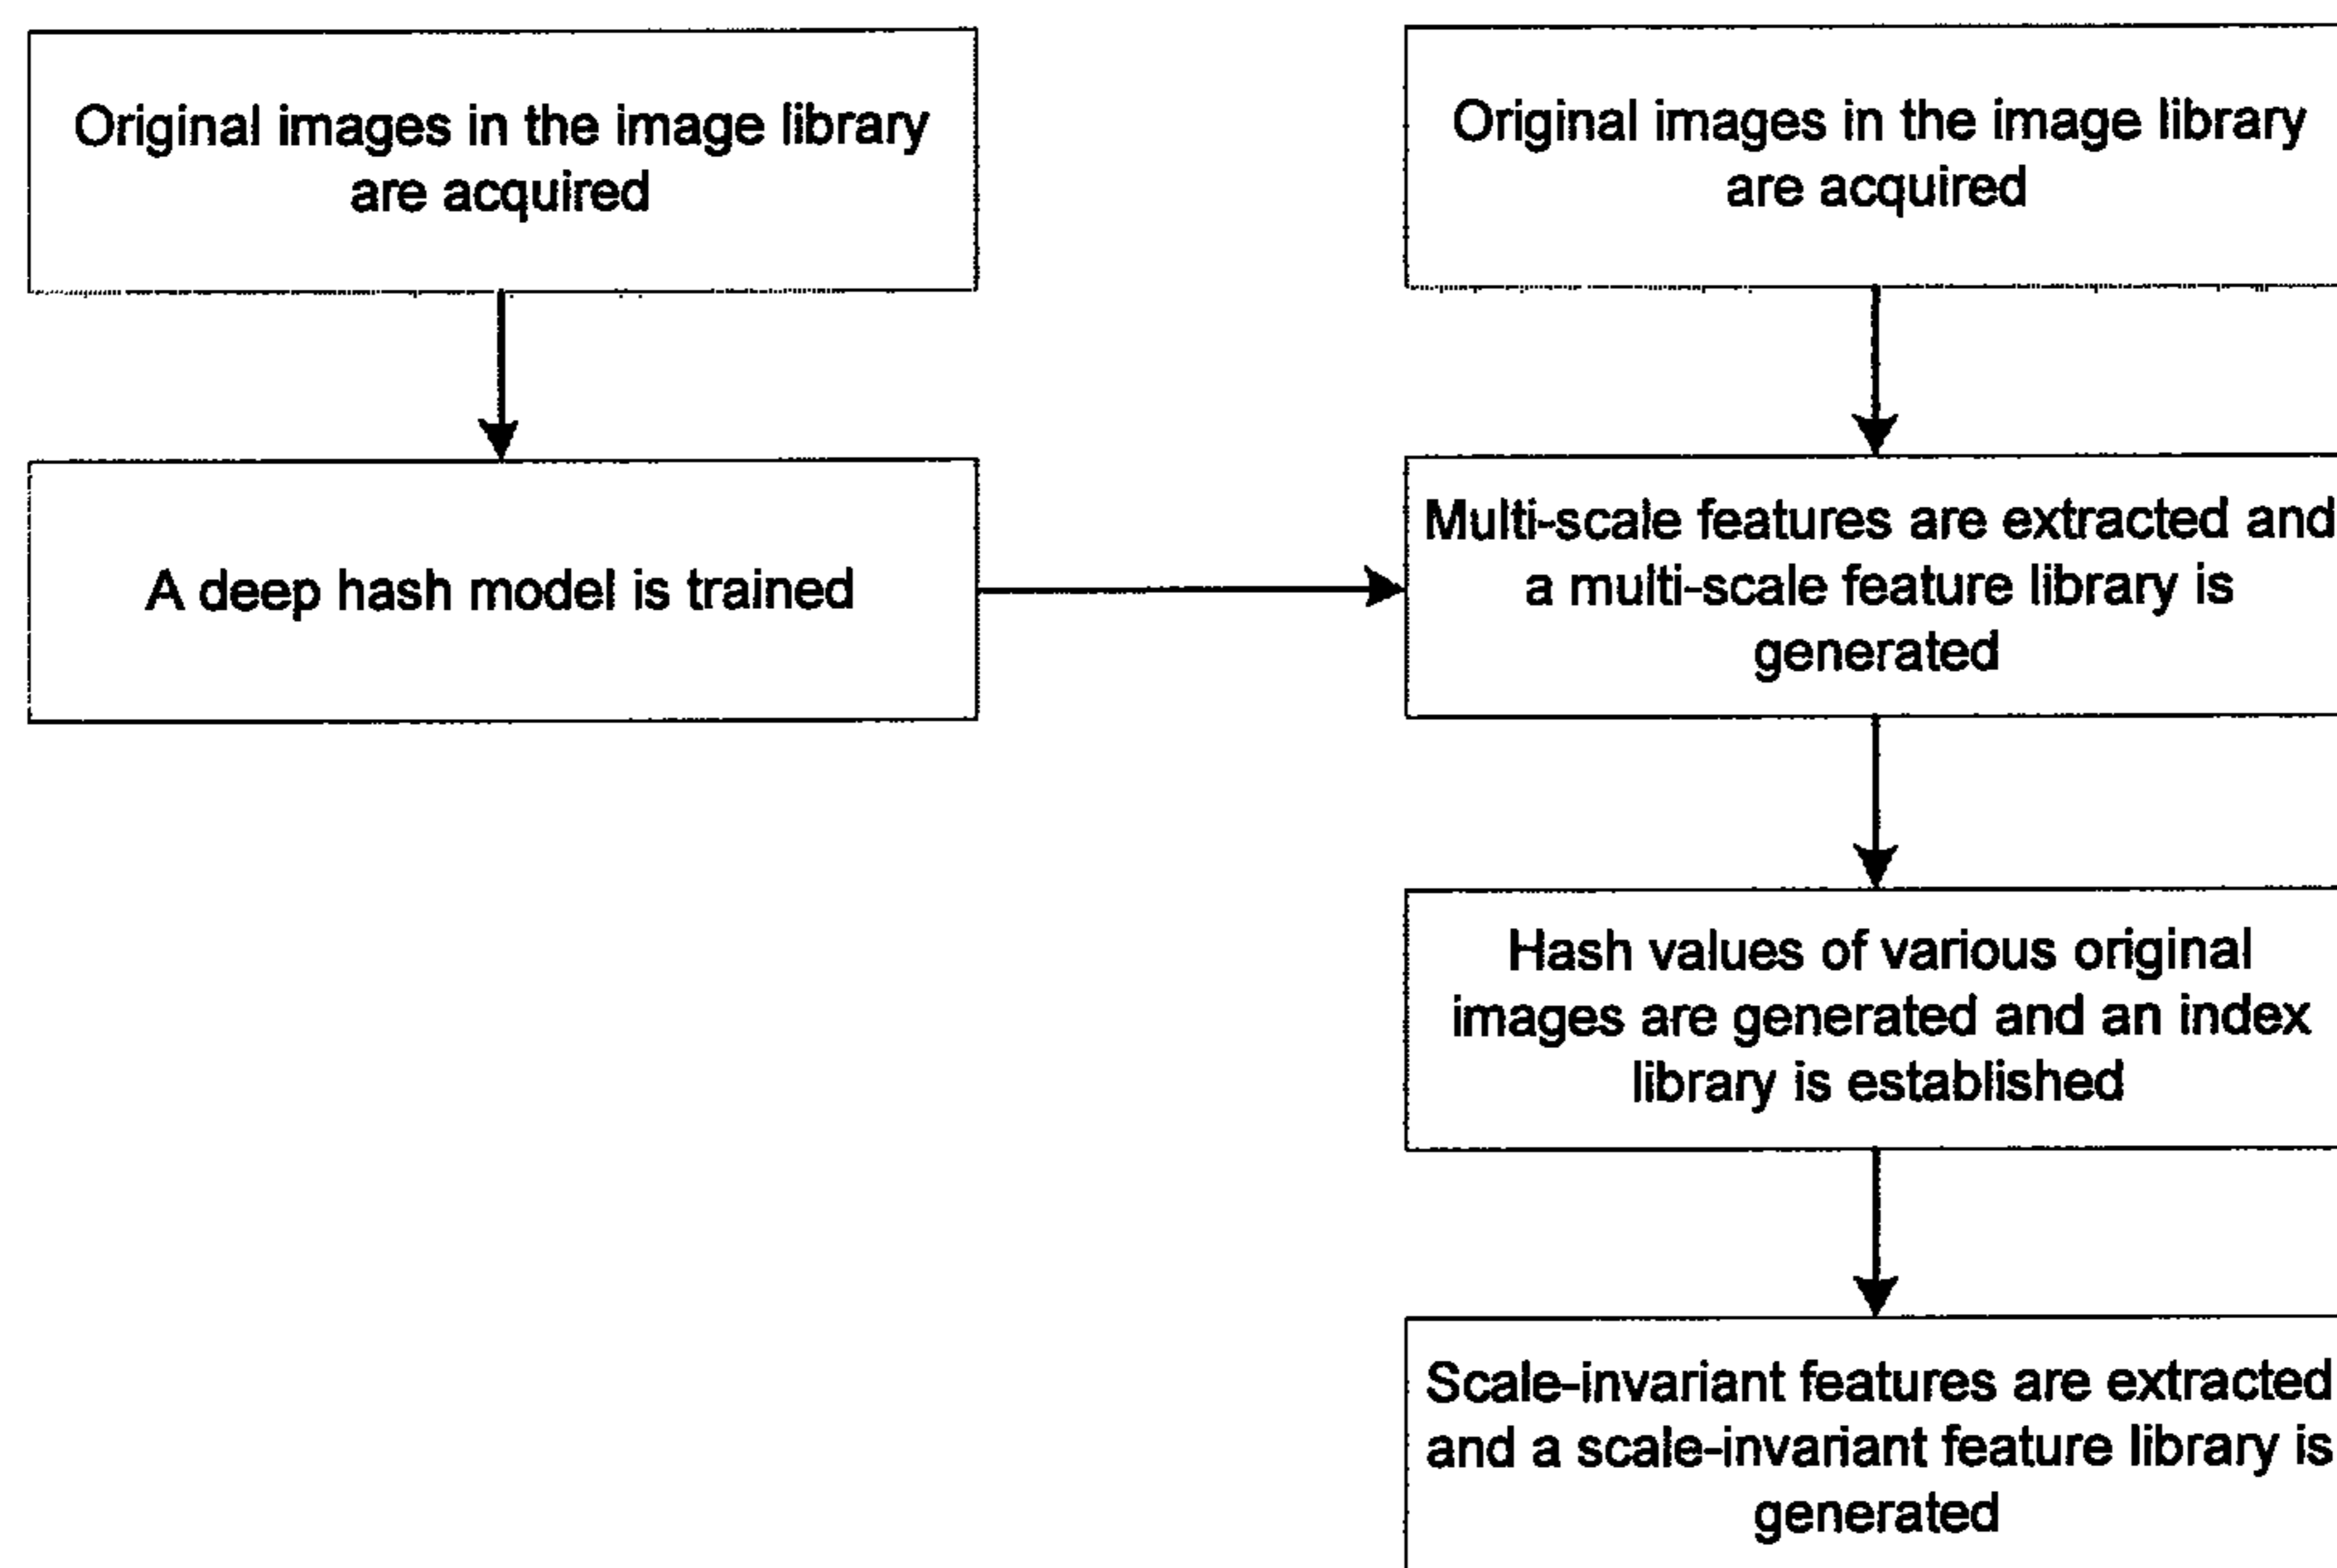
Original images in the image library are acquired

A deep hash model is trained

Original images in the image library are acquired

Multi-scale features are extracted and a multi-scale feature library is generated

Hash values of various original images are generated and an index library is established

Scale-invariant features are extracted and a scale-invariant feature library is generated